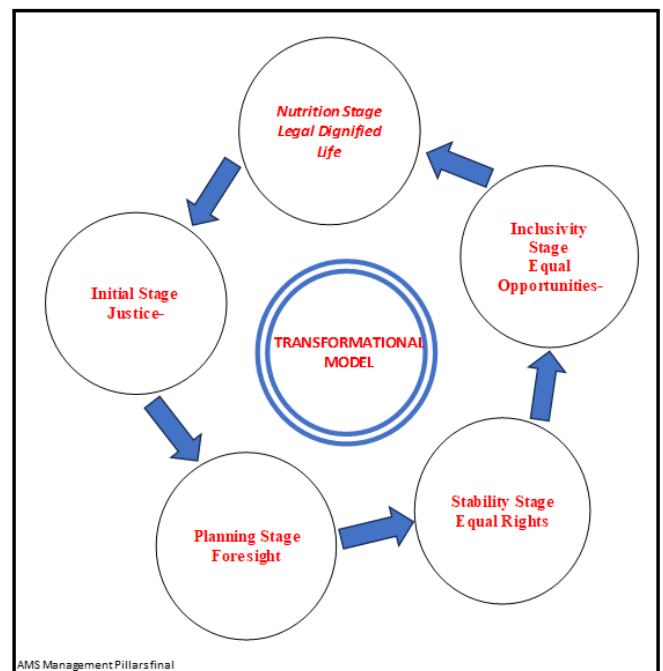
Nutrition Stage
Legal Dignified
Life

Inclusivity
Stage
Equal
Opportunities-

Initial Stage
Justice-

TRANSFORMATIONAL
MODEL

Stability Stage
Equal Rights

Planning Stage
Foresight

AMS Management Pillars final